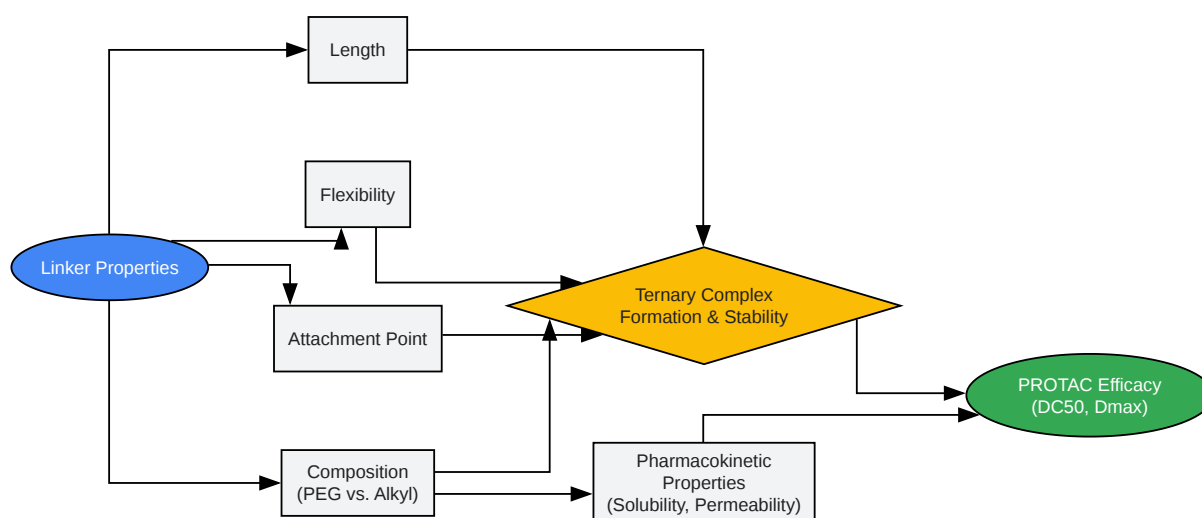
Length

Flexibility

Linker Properties

Attachment Point

Ternary Complex Formation & Stability

PROTAC Efficacy (DC50, Dmax)

Composition (PEG vs. Alkyl)

Pharmacokinetic Properties (Solubility, Permeability)